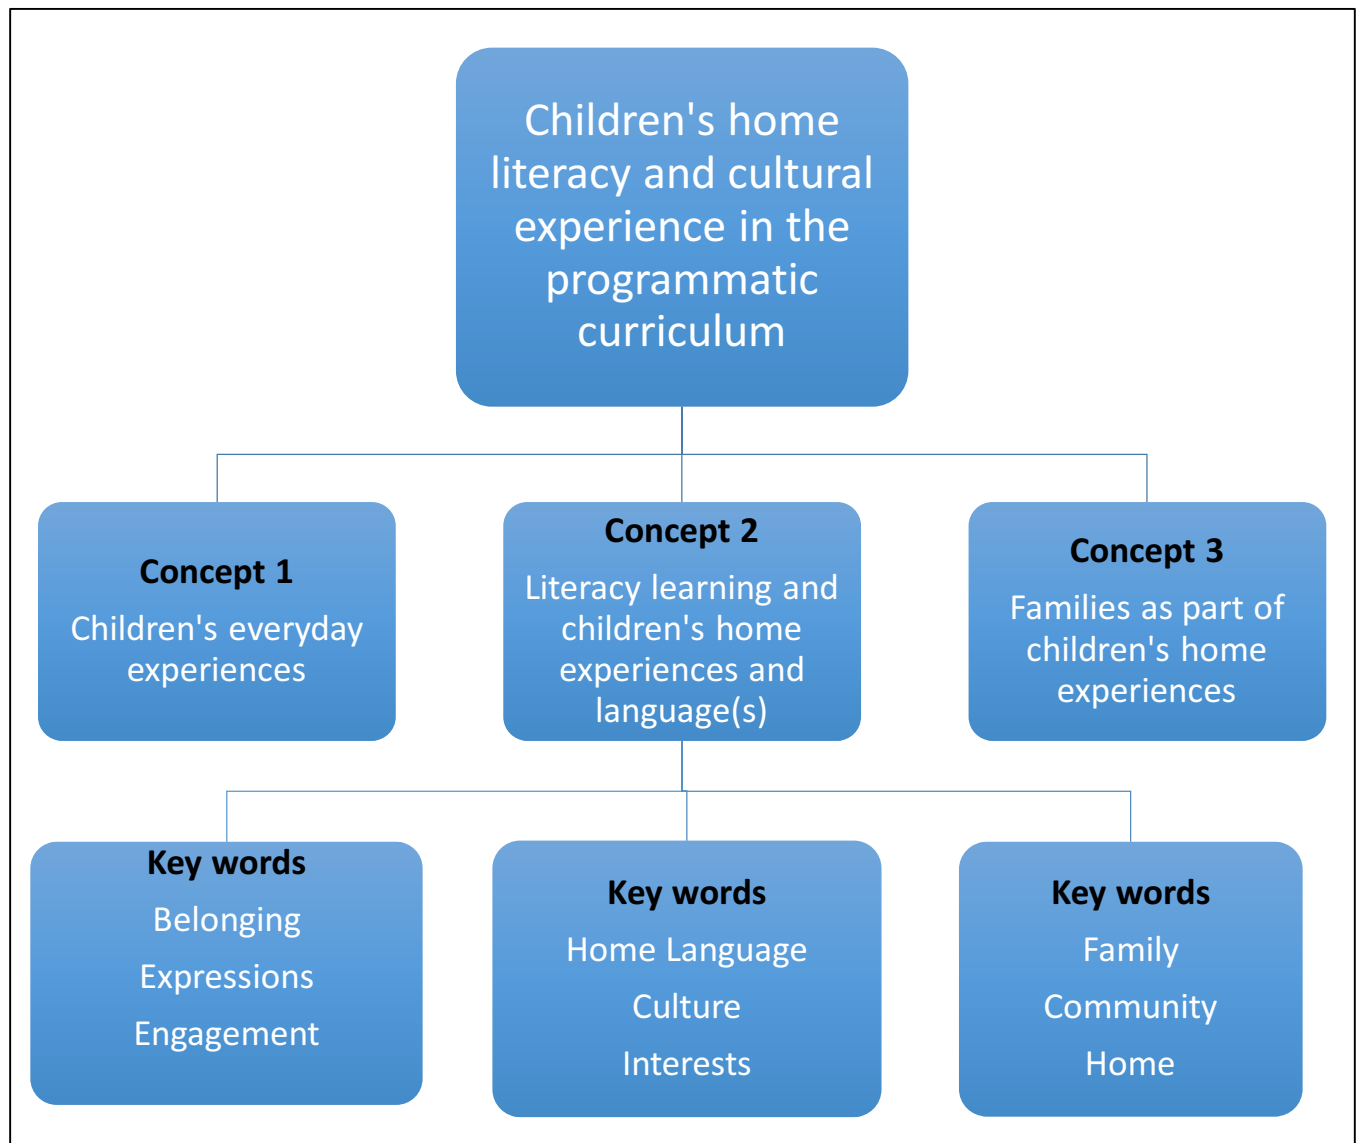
Children's home literacy and cultural experience in the programmatic curriculum

**Concept 1**
Children's everyday experiences

**Concept 2**
Literacy learning and children's home experiences and language(s)

**Concept 3**
Families as part of children's home experiences

**Key words**
Belonging
Expressions
Engagement

**Key words**
Home Language
Culture
Interests

**Key words**
Family
Community
Home